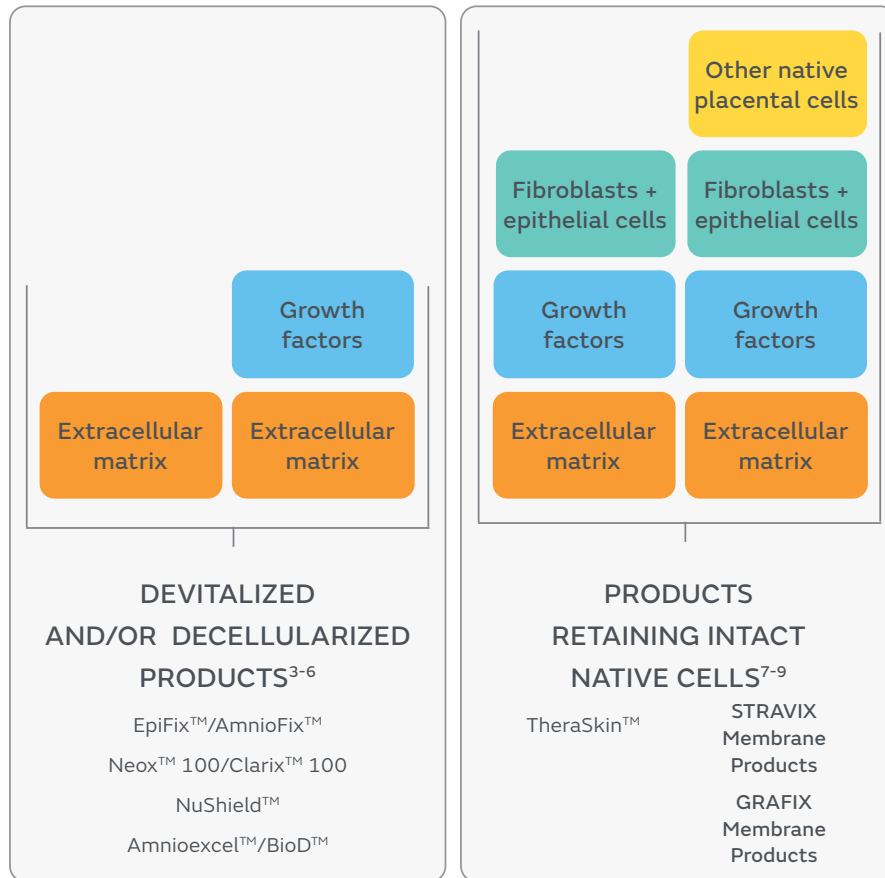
Growth factors

Extracellular matrix

Extracellular matrix

DEVITALIZED AND/OR DECELLULARIZED PRODUCTS$^{3-6}$

EpiFix™/AmnioFix™

Neox™ 100/Clarix™ 100

NuShield™

Amnioexcel™/BioD™

Other native placental cells

Fibroblasts + epithelial cells

Fibroblasts + epithelial cells

Growth factors

Growth factors

Extracellular matrix

Extracellular matrix

PRODUCTS RETAINING INTACT NATIVE CELLS$^{7-9}$

TheraSkin™

STRAVIX Membrane Products

GRAFIX Membrane Products